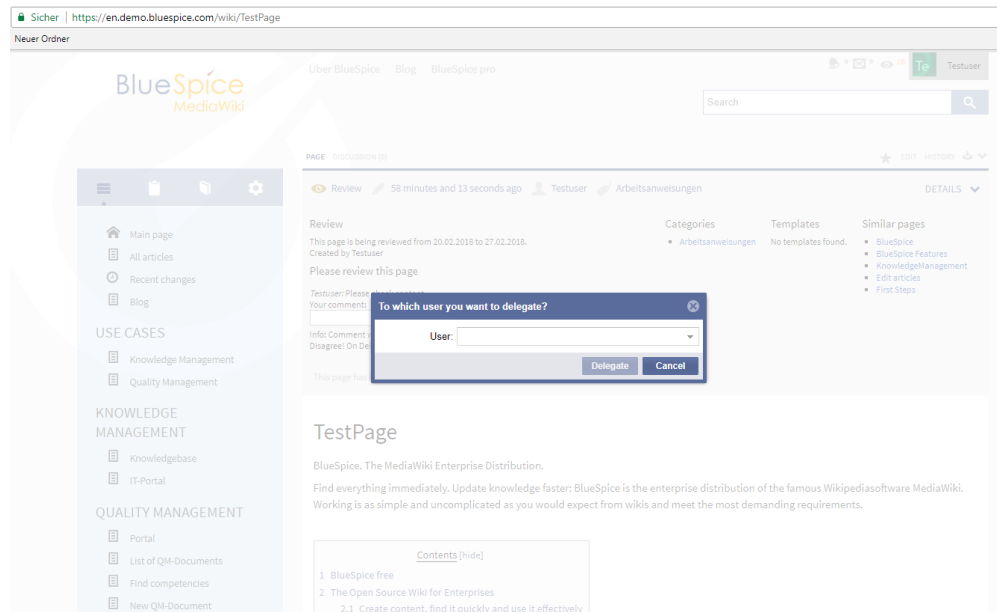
Sicher | https://en.demo.bluespice.com/wiki/TestPage

Neuer Ordner

BlueSpice MediaWiki

Über BlueSpice Blog BlueSpice pro

Te Testuser

Search

PAGE DISCUSSION (0)

EDIT HISTORY

Review 58 minutes and 13 seconds ago Testuser Arbeitsanweisungen

DETAILS

Main page
All articles
Recent changes
Blog

USE CASES

Knowledge Management
Quality Management

KNOWLEDGE MANAGEMENT

Knowledgebase
IT-Portal

QUALITY MANAGEMENT

Portal
List of QM-Documents
Find competencies
New QM-Document

Review

This page is being reviewed from 20.02.2018 to 27.02.2018.
Created by Testuser

Please review this page

Testuser: Please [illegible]
Your comment: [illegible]

Info: Comment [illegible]
Disagree: On Del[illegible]

This page has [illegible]

Categories
Arbeitsanweisungen

Templates
No templates found.

Similar pages
BlueSpice
BlueSpice Features
KnowledgeManagement
Edit articles
First Steps

To which user you want to delegate?

User:

Delegate Cancel

TestPage

BlueSpice. The MediaWiki Enterprise Distribution.

Find everything immediately. Update knowledge faster: BlueSpice is the enterprise distribution of the famous Wikipediasoftware MediaWiki. Working is as simple and uncomplicated as you would expect from wikis and meet the most demanding requirements.

Contents [hide]
1 BlueSpice free
2 The Open Source Wiki for Enterprises
2.1 Create content, find it quickly and use it effectively